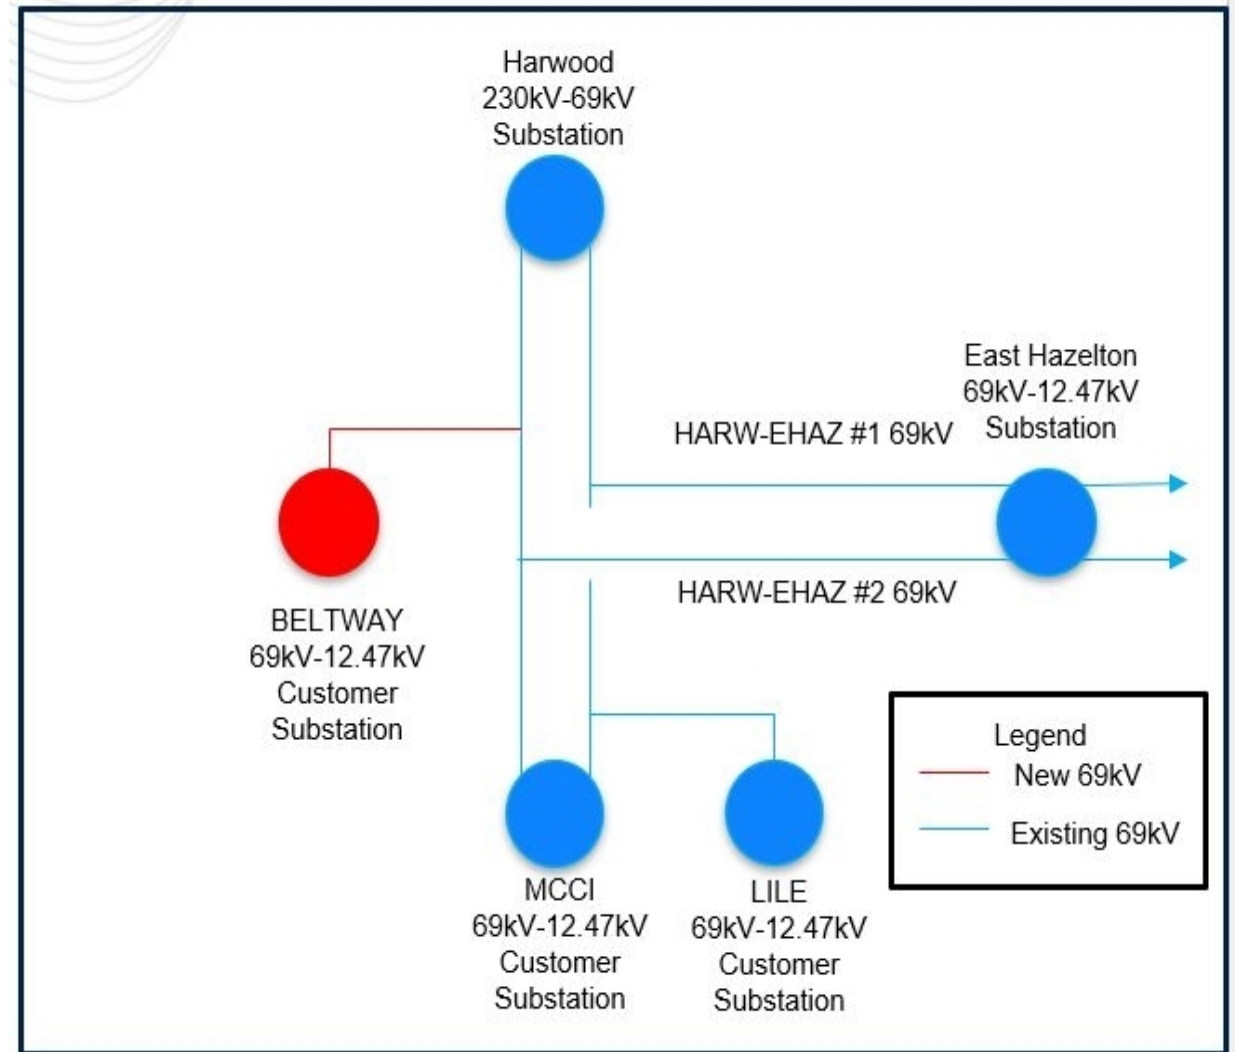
Harwood
230kV-69kV
Substation

East Hazelton
69kV-12.47kV
Substation

HARW-EHAZ #1 69kV

HARW-EHAZ #2 69kV

BELTWAY
69kV-12.47kV
Customer
Substation

Legend
New 69kV
Existing 69kV

MCCI
69kV-12.47kV
Customer
Substation

LILE
69kV-12.47kV
Customer
Substation